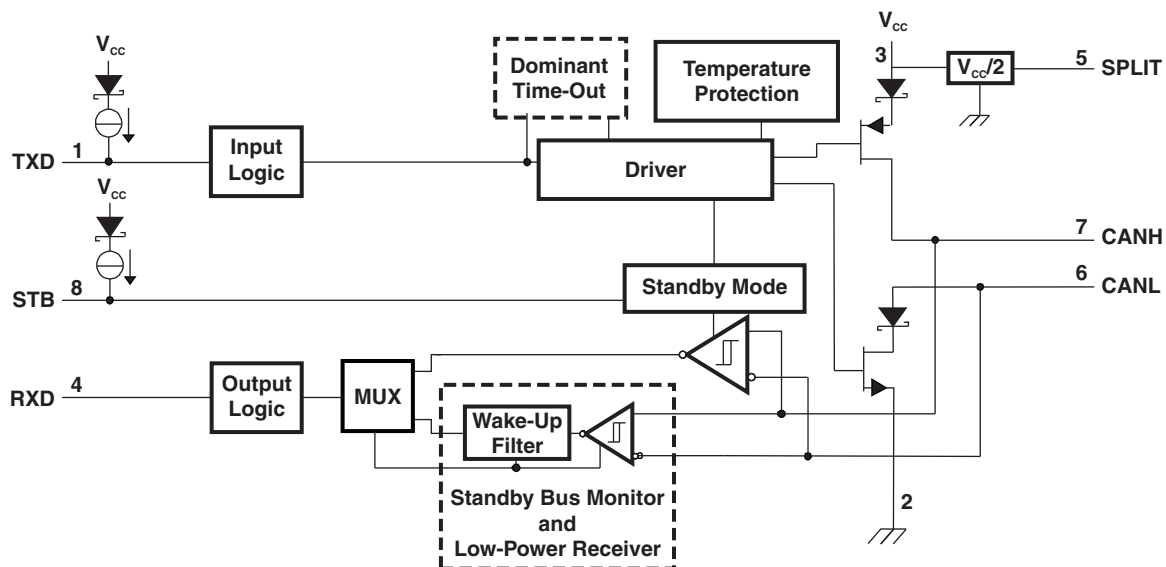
$V_{cc}$

Dominant Time-Out

Temperature Protection

$V_{cc}$

3

$V_{cc}/2$

5 SPLIT

TXD 1

Input Logic

Driver

$V_{cc}$

7 CANH

6 CANL

STB 8

Standby Mode

RXD 4

Output Logic

MUX

Wake-Up Filter

Standby Bus Monitor and Low-Power Receiver

2